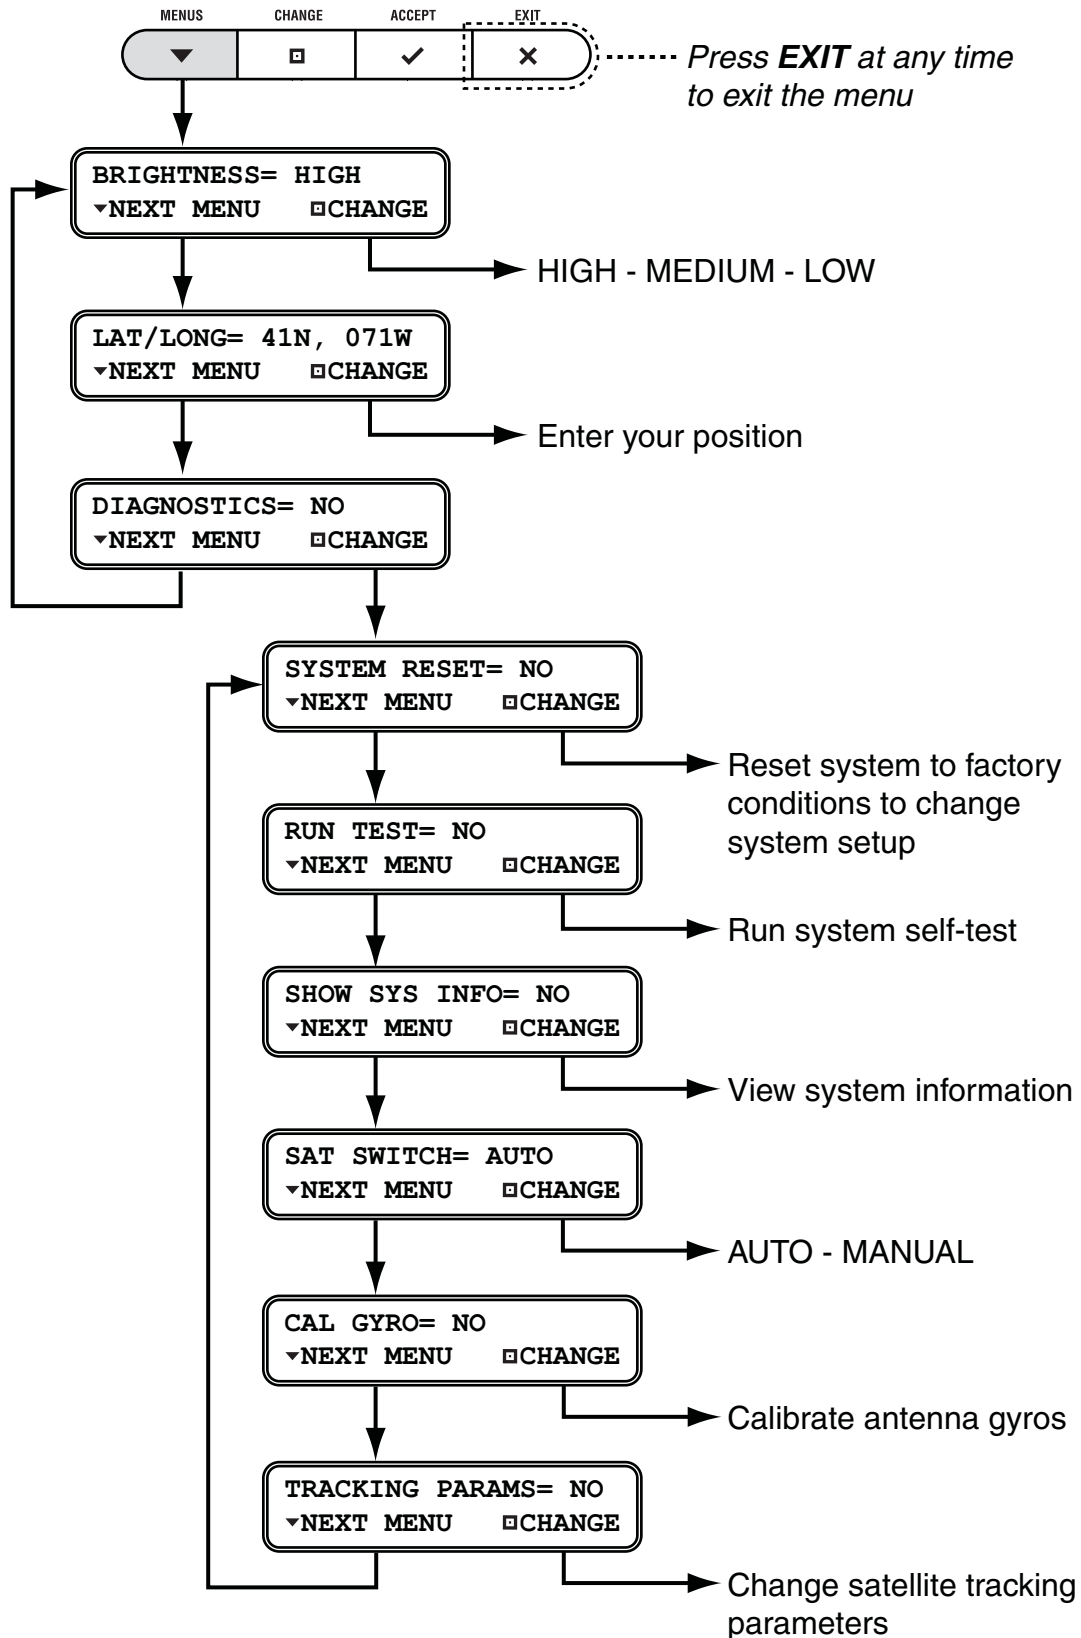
MENUS CHANGE ACCEPT EXIT

▼ ▫ ✓ ✕

Press **EXIT** at any time to exit the menu

BRIGHTNESS= HIGH
▾NEXT MENU ▫CHANGE

HIGH - MEDIUM - LOW

LAT/LONG= 41N, 071W
▾NEXT MENU ▫CHANGE

Enter your position

DIAGNOSTICS= NO
▾NEXT MENU ▫CHANGE

SYSTEM RESET= NO
▾NEXT MENU ▫CHANGE

Reset system to factory conditions to change system setup

RUN TEST= NO
▾NEXT MENU ▫CHANGE

Run system self-test

SHOW SYS INFO= NO
▾NEXT MENU ▫CHANGE

View system information

SAT SWITCH= AUTO
▾NEXT MENU ▫CHANGE

AUTO - MANUAL

CAL GYRO= NO
▾NEXT MENU ▫CHANGE

Calibrate antenna gyros

TRACKING PARAMS= NO
▾NEXT MENU ▫CHANGE

Change satellite tracking parameters